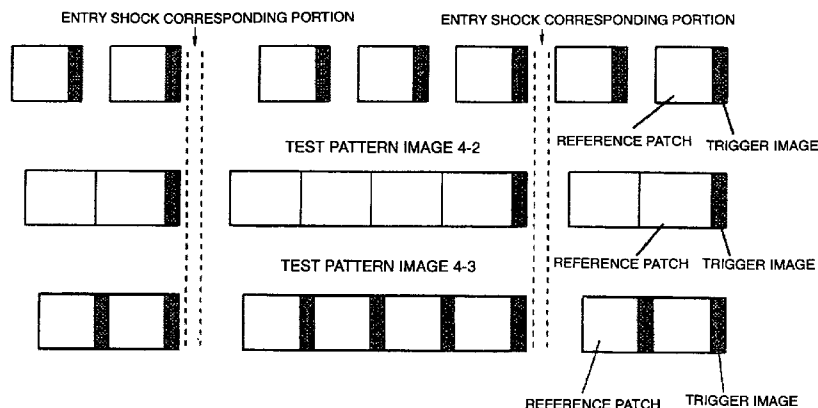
ENTRY SHOCK CORRESPONDING PORTION

ENTRY SHOCK CORRESPONDING PORTION

REFERENCE PATCH

TRIGGER IMAGE

TEST PATTERN IMAGE 4-2

REFERENCE PATCH

TRIGGER IMAGE

TEST PATTERN IMAGE 4-3

REFERENCE PATCH

TRIGGER IMAGE